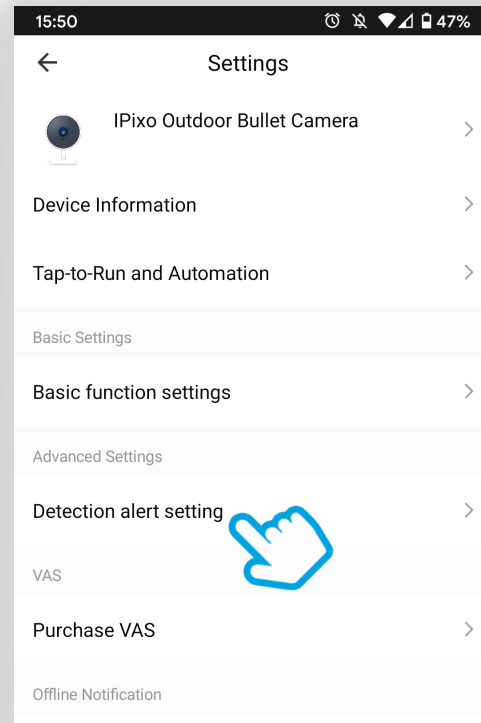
15:50 47%

Settings

IPixo Outdoor Bullet Camera

Device Information

Tap-to-Run and Automation

Basic Settings

Basic function settings

Advanced Settings

Detection alert setting

VAS

Purchase VAS

Offline Notification